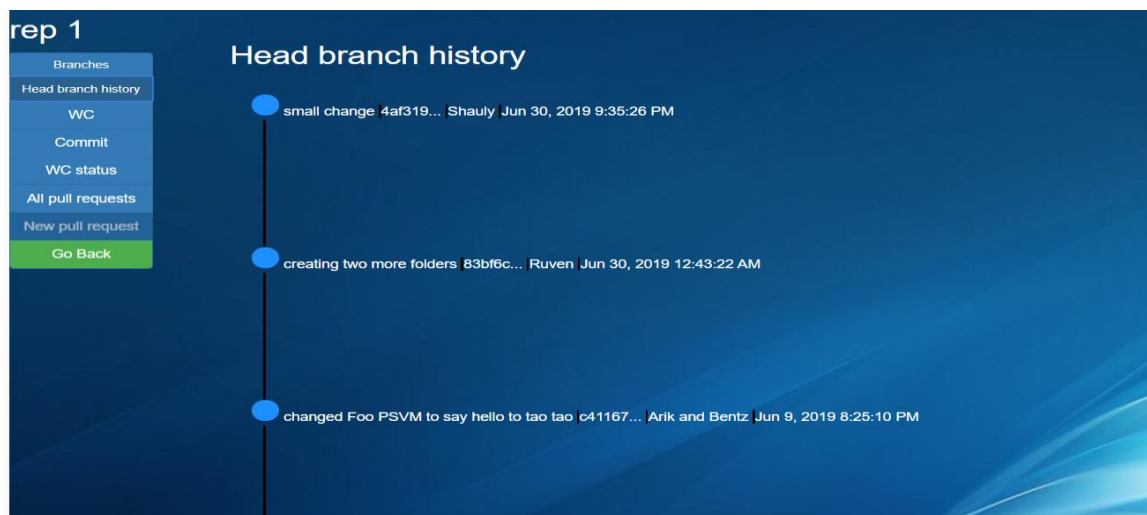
rep 1

Branches
Head branch history
WC
Commit
WC status
All pull requests
New pull request
Go Back

Head branch history

small change |4af319... |Shauly |Jun 30, 2019 9:35:26 PM

creating two more folders |83bf6c... |Ruven |Jun 30, 2019 12:43:22 AM

changed Foo PSVM to say hello to tao tao |c41167... |Arik and Bentz |Jun 9, 2019 8:25:10 PM